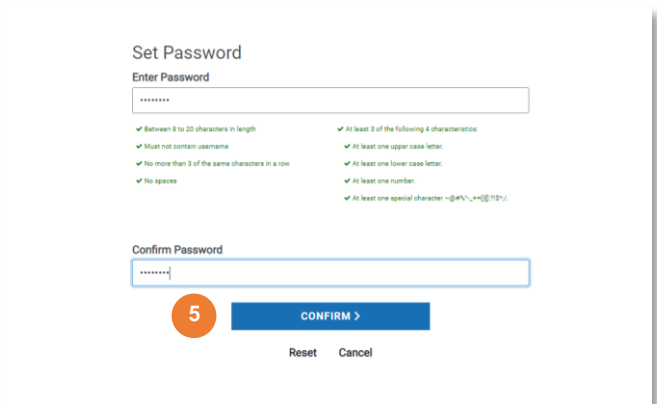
Set Password

Enter Password

••••••••

✔ Between 8 to 20 characters in length

✔ Must not contain username

✔ No more than 3 of the same characters in a row

✔ No spaces

✔ At least 3 of the following 4 characteristics:

✔ At least one upper case letter.

✔ At least one lower case letter.

✔ At least one number.

✔ At least one special character ~@#%^-_+=[]{}?!$*;/.

Confirm Password

••••••••

5

CONFIRM >

Reset Cancel